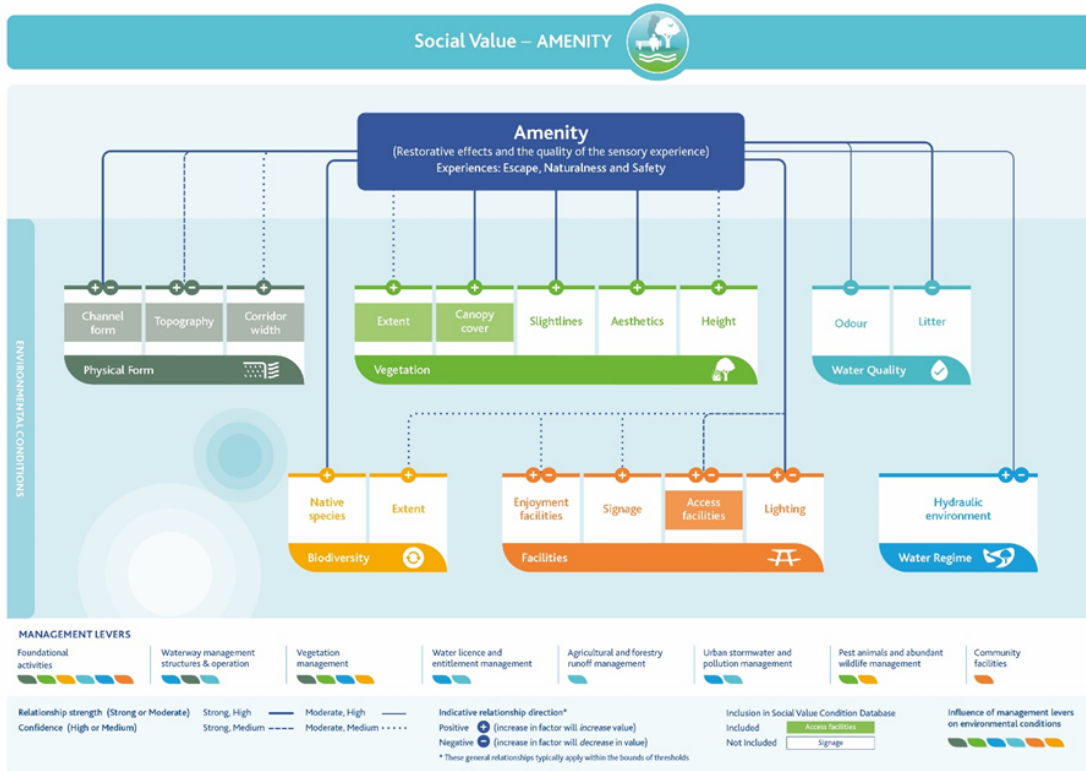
Social Value – AMENITY

Amenity
(Restorative effects and the quality of the sensory experience)
Experiences: Escape, Naturalness and Safety

ENVIRONMENTAL CONDITIONS

Channel form | Topography | Corridor width
Physical Form

Extent | Canopy cover | Slightlines | Aesthetics | Height
Vegetation

Odour | Litter
Water Quality

Native species | Extent
Biodiversity

Enjoyment facilities | Signage | Access facilities | Lighting
Facilities

Hydraulic environment
Water Regime

MANAGEMENT LEVERS
Foundational activities
Waterway management structures & operation
Vegetation management
Water licence and entitlement management
Agricultural and forestry runoff management
Urban stormwater and pollution management
Pest animals and abundant wildlife management
Community facilities

Relationship strength (Strong or Moderate) Strong, High Moderate, High
Confidence (High or Medium) Strong, Medium Moderate, Medium

Indicative relationship direction*
Positive + (increase in factor will increase value)
Negative − (increase in factor will decrease in value)
* These general relationships typically apply within the bounds of thresholds

Inclusion in Social Value Condition Database
Included Access facilities
Not Included Signage

Influence of management levers on environmental conditions